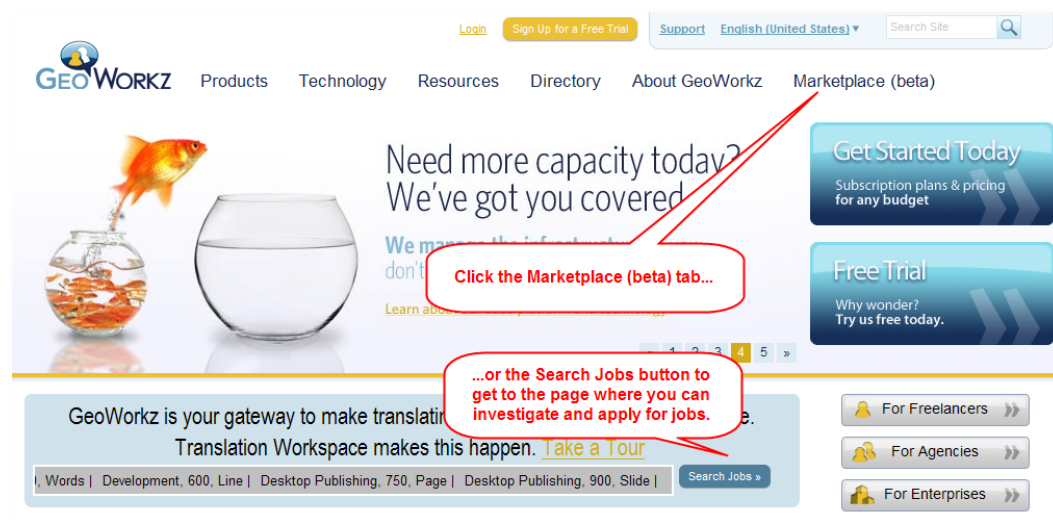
Login Sign Up for a Free Trial Support English (United States) ▾ Search Site

GeoWorkz Products Technology Resources Directory About GeoWorkz Marketplace (beta)

Need more capacity today? We've got you covered

We ma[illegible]
don't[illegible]

Learn abo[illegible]

Click the Marketplace (beta) tab...

Get Started Today
Subscription plans & pricing for any budget

Free Trial
Why wonder? Try us free today.

« 1 2 3 4 5 »

...or the Search Jobs button to get to the page where you can investigate and apply for jobs.

GeoWorkz is your gateway to make translati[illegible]e.
Translation Workspace makes this happen. Take a Tour

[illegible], Words | Development, 600, Line | Desktop Publishing, 750, Page | Desktop Publishing, 900, Slide |

Search Jobs »

For Freelancers
For Agencies
For Enterprises